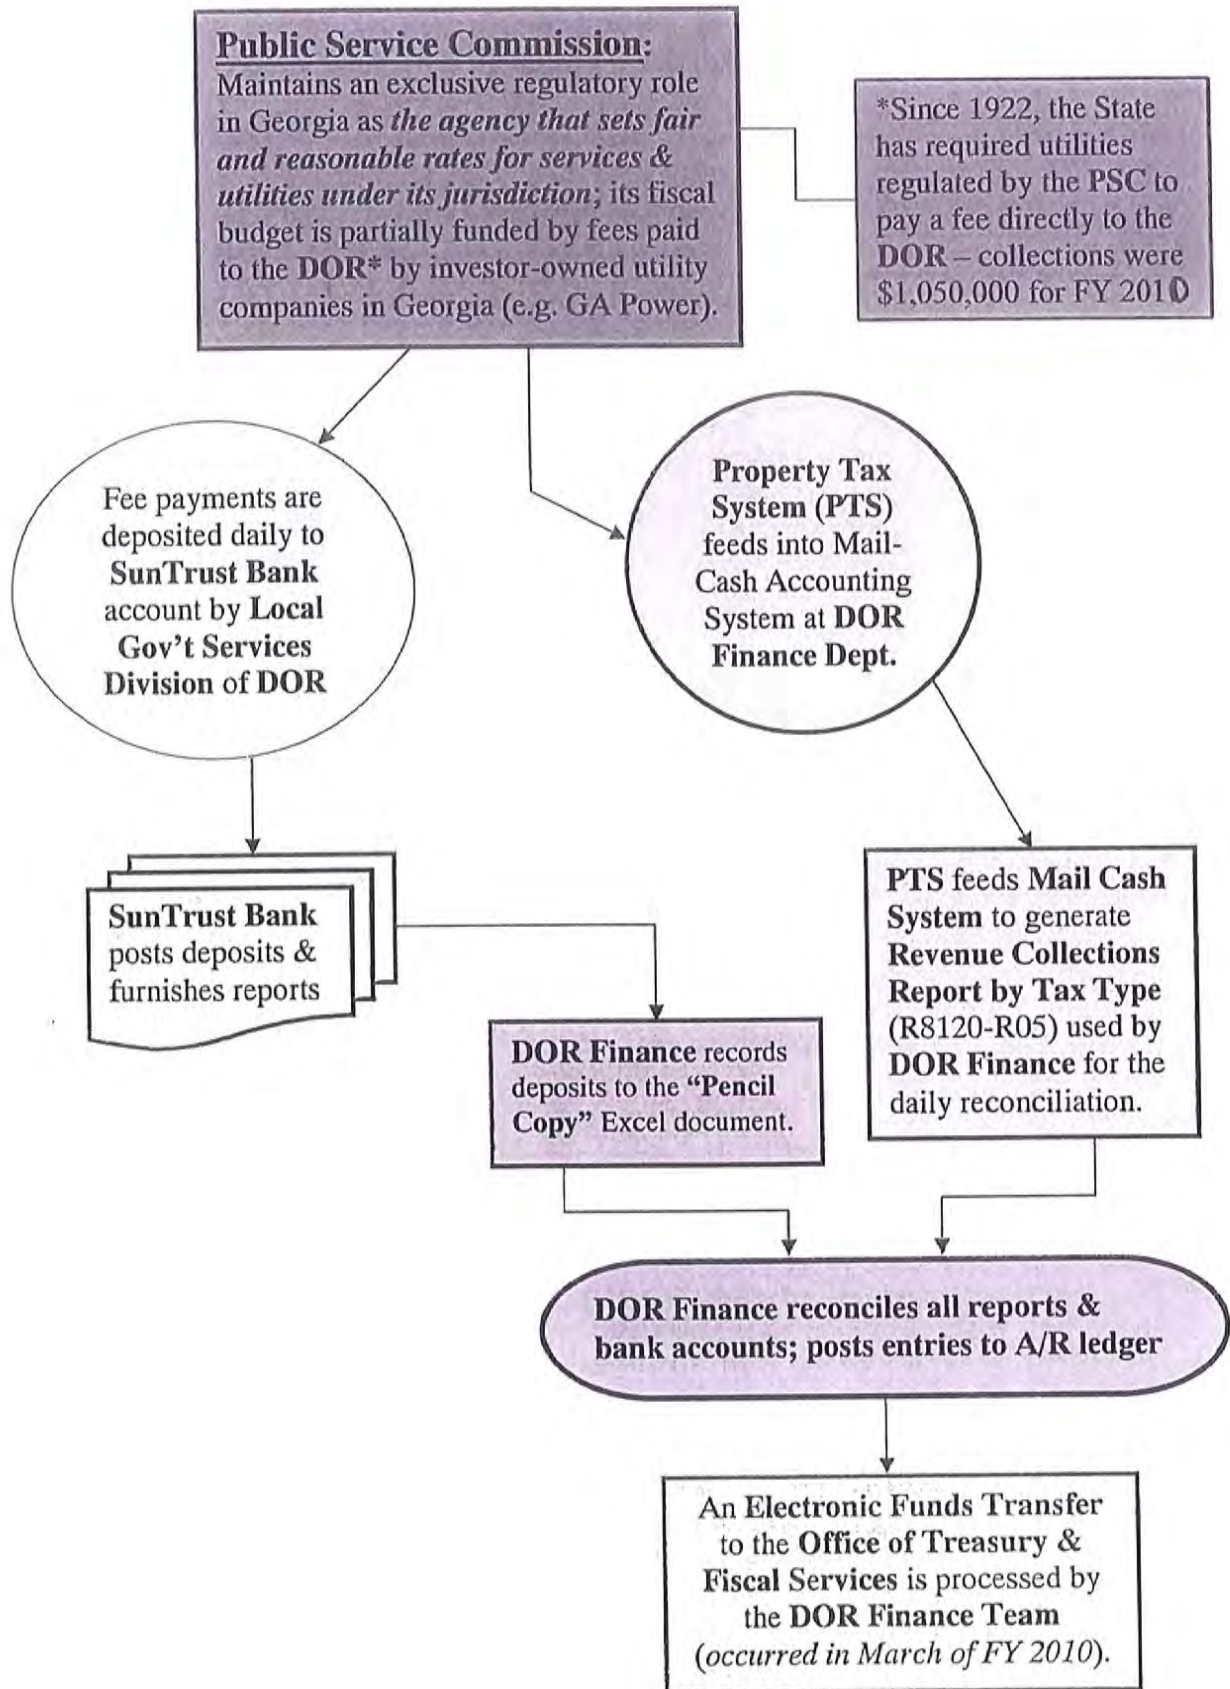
Public Service Commission: Maintains an exclusive regulatory role in Georgia as the agency that sets fair and reasonable rates for services & utilities under its jurisdiction; its fiscal budget is partially funded by fees paid to the DOR* by investor-owned utility companies in Georgia (e.g. GA Power).

*Since 1922, the State has required utilities regulated by the PSC to pay a fee directly to the DOR – collections were $1,050,000 for FY 2010

Fee payments are deposited daily to SunTrust Bank account by Local Gov't Services Division of DOR

Property Tax System (PTS) feeds into Mail-Cash Accounting System at DOR Finance Dept.

SunTrust Bank posts deposits & furnishes reports

PTS feeds Mail Cash System to generate Revenue Collections Report by Tax Type (R8120-R05) used by DOR Finance for the daily reconciliation.

DOR Finance records deposits to the "Pencil Copy" Excel document.

DOR Finance reconciles all reports & bank accounts; posts entries to A/R ledger

An Electronic Funds Transfer to the Office of Treasury & Fiscal Services is processed by the DOR Finance Team (occurred in March of FY 2010).